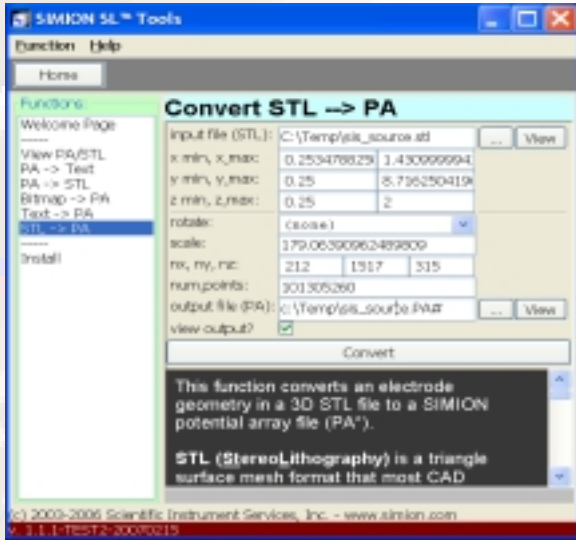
SIMION SL™ Tools

Function Help

Home

Functions:
Welcome Page
------
View PA/STL
PA -> Text
PA -> STL
Bitmap -> PA
Text -> PA
STL -> PA
------
Install

Convert STL --> PA

| input file (STL): | C:\Temp\sis_source.stl | | ... | View |
|---|---|---|---|---|
| x min, x_max: | 0.253478829 | 1.430999994 | | |
| y min, y_max: | 0.25 | 8.716250419 | | |
| z min, z_max: | 0.25 | 2 | | |
| rotate: | (none) | | | |
| scale: | 179.06390962489809 | | | |
| nx, ny, nz: | 212 | 1517 | 315 | |
| num.points: | 101305260 | | | |
| output file (PA): | c:\Temp\sis_source.PA# | | ... | View |
| view output? | ✓ | | | |

Convert

This function converts an electrode geometry in a 3D STL file to a SIMION potential array file (PA*).

STL (StereoLithography) is a triangle surface mesh format that most CAD

(c) 2003-2006 Scientific Instrument Services, Inc. - www.simion.com
v. 1.1.1-TEST2-20070215